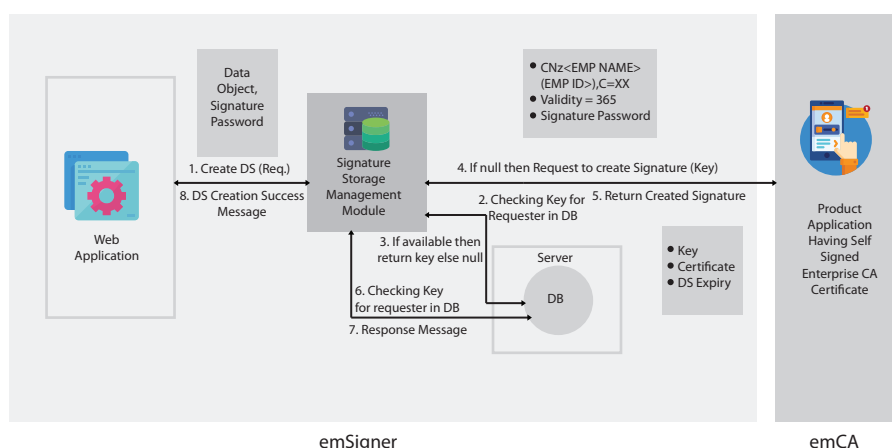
Data Object, Signature Password

• CNz<EMP NAME> (EMP ID>),C=XX
• Validity = 365
• Signature Password

Web Application

1. Create DS (Req.)

8. DS Creation Success Message

Signature Storage Management Module

4. If null then Request to create Signature (Key)

2. Checking Key for Requester in DB

5. Return Created Signature

3. If available then return key else null

Server

DB

6. Checking Key for requester in DB

7. Response Message

• Key
• Certificate
• DS Expiry

Product Application Having Self Signed Enterprise CA Certificate

emSigner

emCA